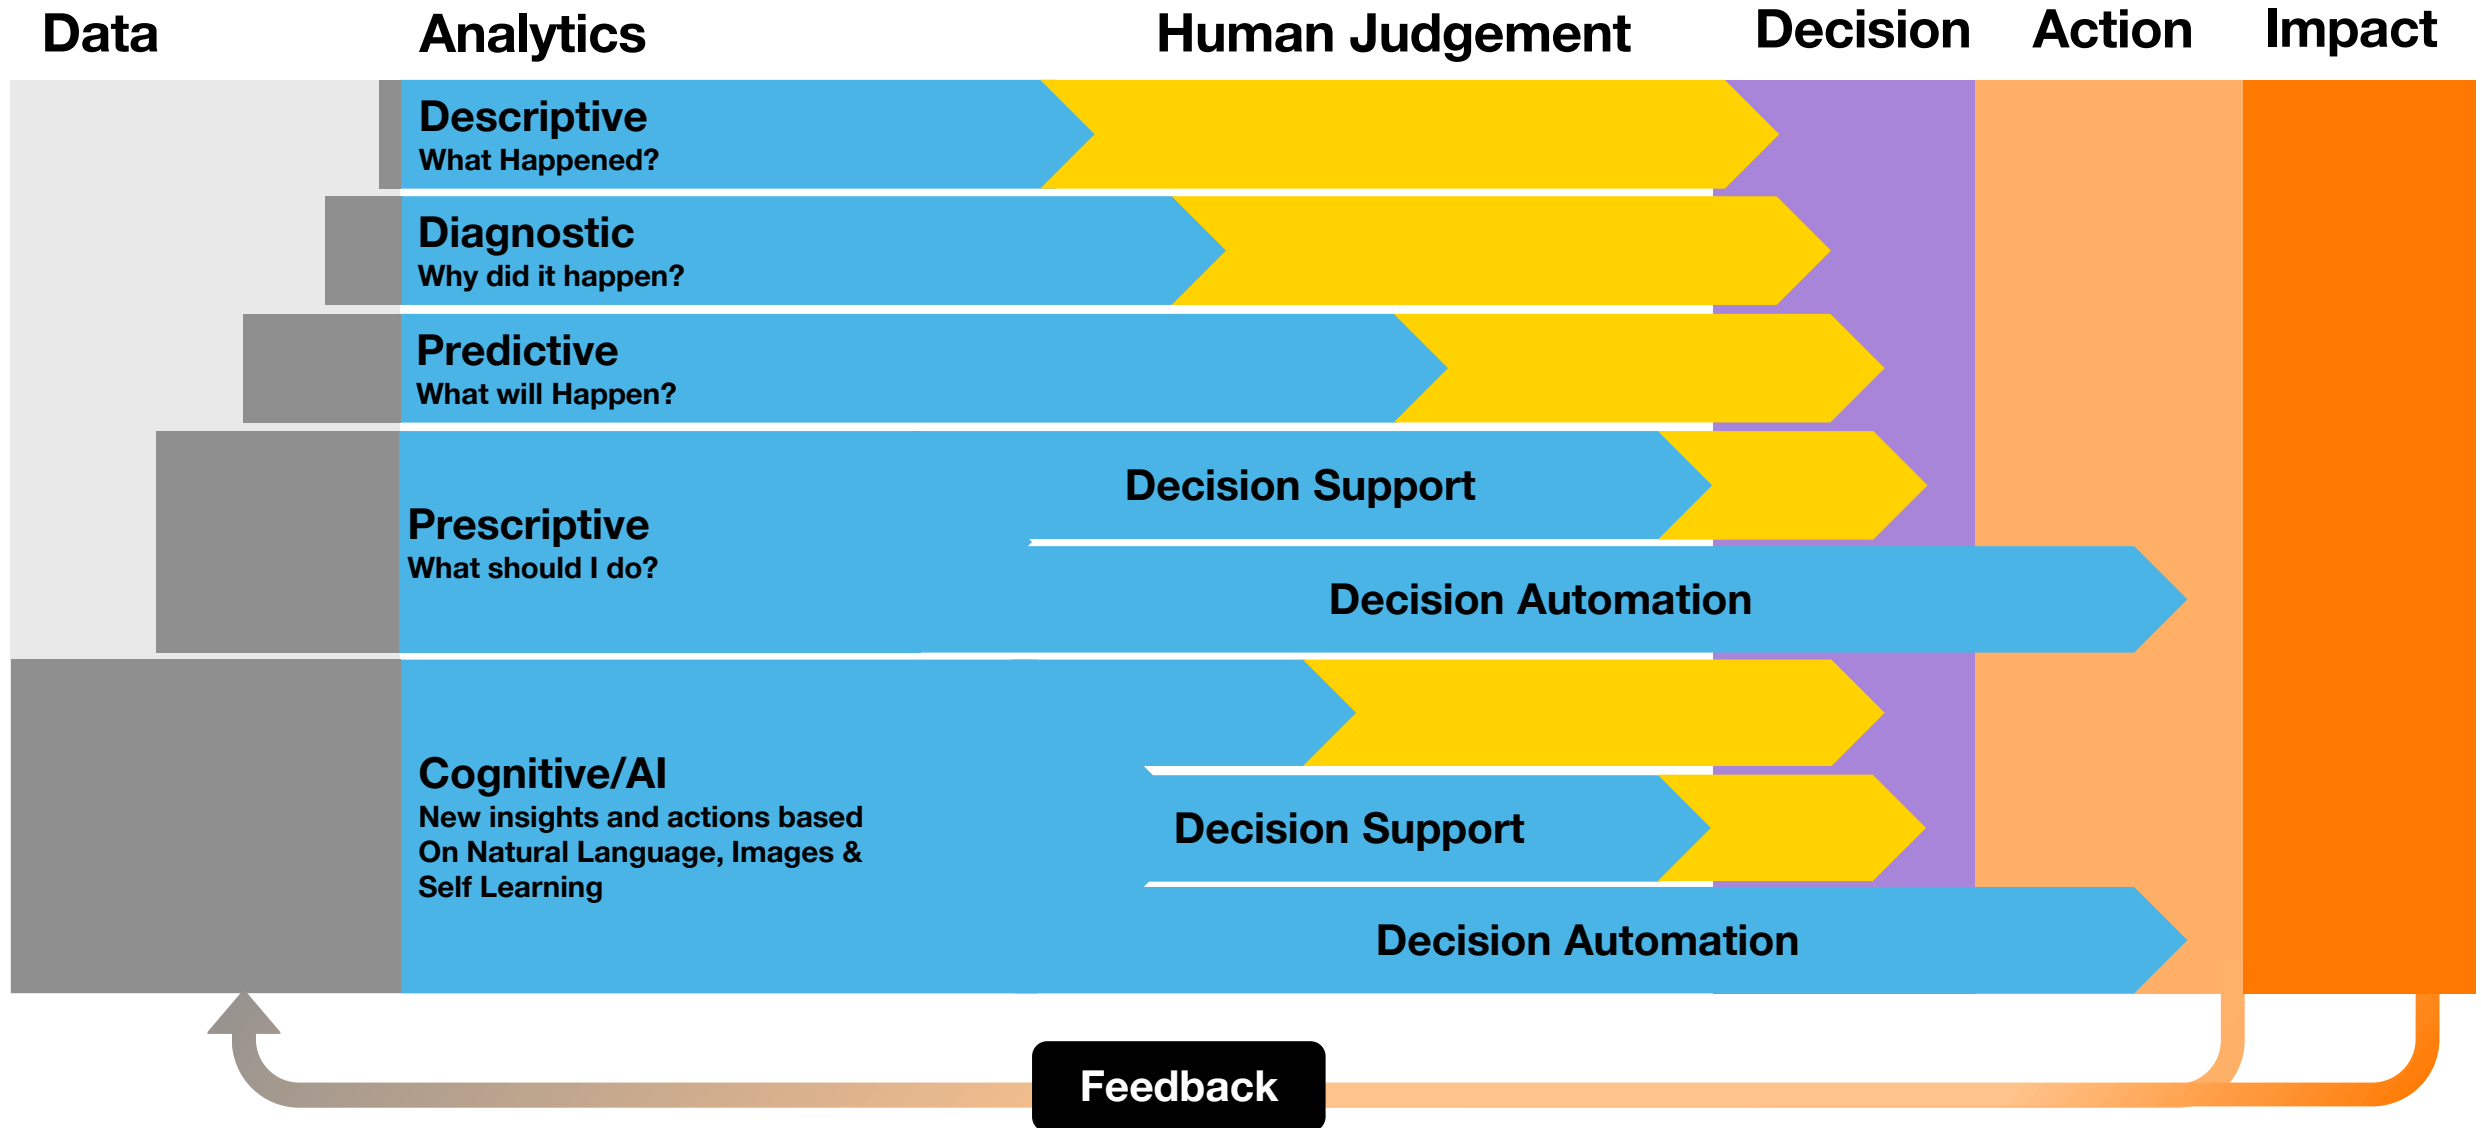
Data Analytics Human Judgement Decision Action Impact

Descriptive
What Happened?

Diagnostic
Why did it happen?

Predictive
What will Happen?

Prescriptive
What should I do?

Decision Support

Decision Automation

Cognitive/AI
New insights and actions based On Natural Language, Images & Self Learning

Decision Support

Decision Automation

Feedback